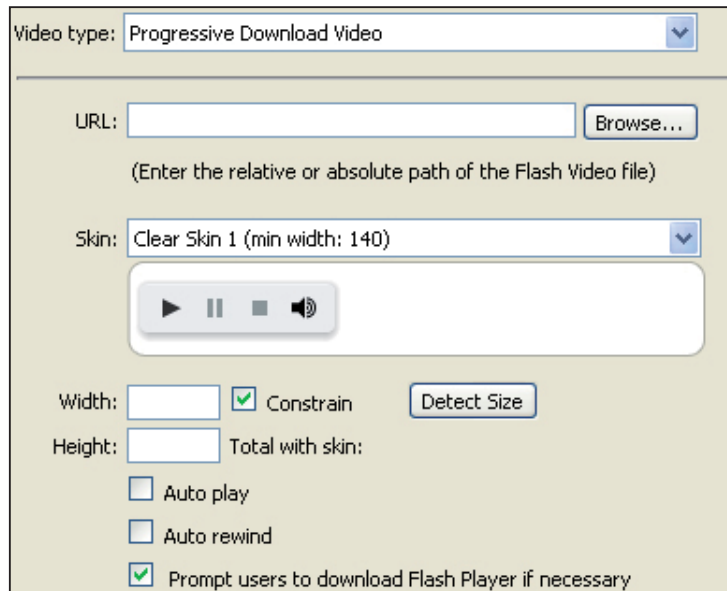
Video type: Progressive Download Video

URL: Browse...

(Enter the relative or absolute path of the Flash Video file)

Skin: Clear Skin 1 (min width: 140)

Width: Constrain Detect Size

Height: Total with skin:

Auto play

Auto rewind

Prompt users to download Flash Player if necessary